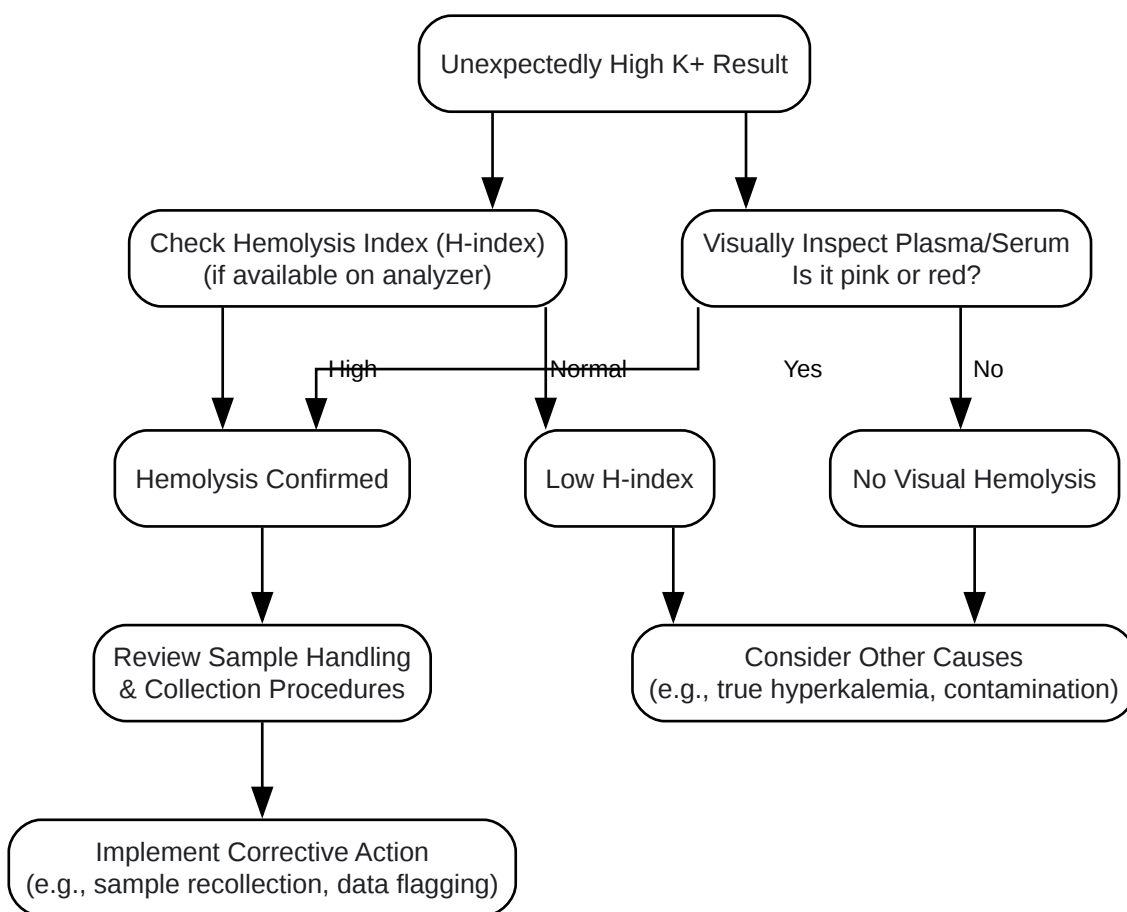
Unexpectedly High K+ Result

Check Hemolysis Index (H-index)
(if available on analyzer)

Visually Inspect Plasma/Serum
Is it pink or red?

High

Normal

Yes

No

Hemolysis Confirmed

Low H-index

No Visual Hemolysis

Review Sample Handling
& Collection Procedures

Consider Other Causes
(e.g., true hyperkalemia, contamination)

Implement Corrective Action
(e.g., sample recollection, data flagging)